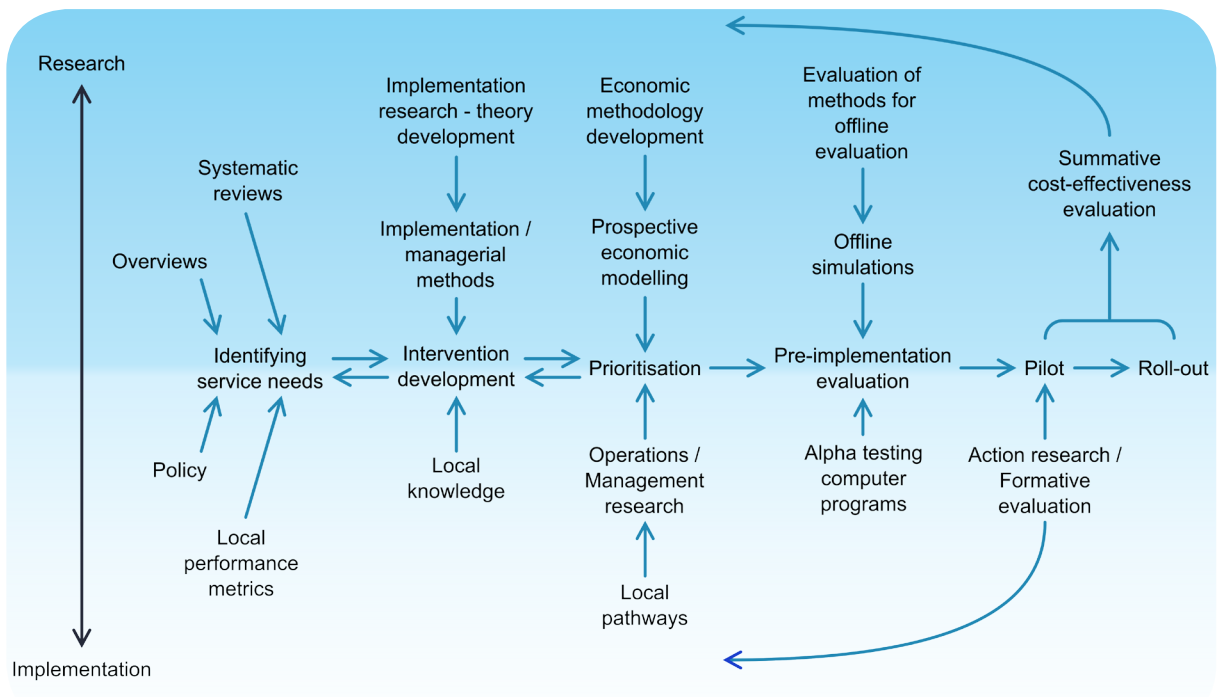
Research

Implementation

Systematic reviews

Overviews

Identifying service needs

Policy

Local performance metrics

Implementation research - theory development

Implementation / managerial methods

Intervention development

Local knowledge

Economic methodology development

Prospective economic modelling

Prioritisation

Operations / Management research

Local pathways

Evaluation of methods for offline evaluation

Offline simulations

Pre-implementation evaluation

Alpha testing computer programs

Summative cost-effectiveness evaluation

Pilot

Roll-out

Action research / Formative evaluation